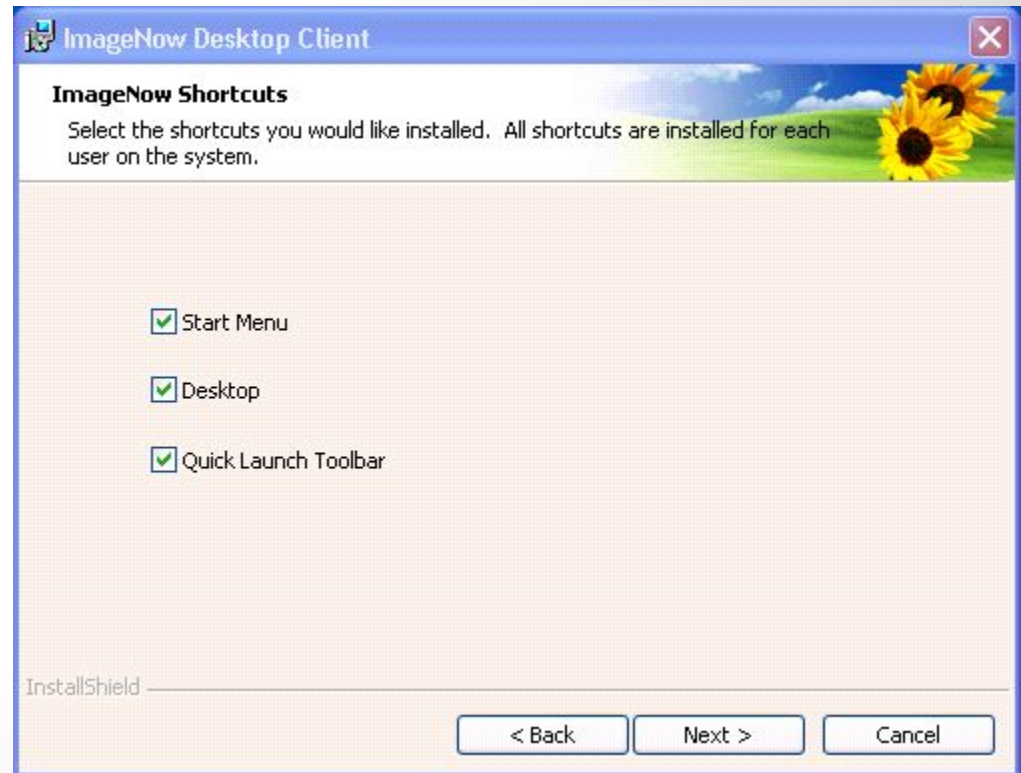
ImageNow Desktop Client

ImageNow Shortcuts

Select the shortcuts you would like installed. All shortcuts are installed for each user on the system.

Start Menu

Desktop

Quick Launch Toolbar

InstallShield

< Back

Next >

Cancel